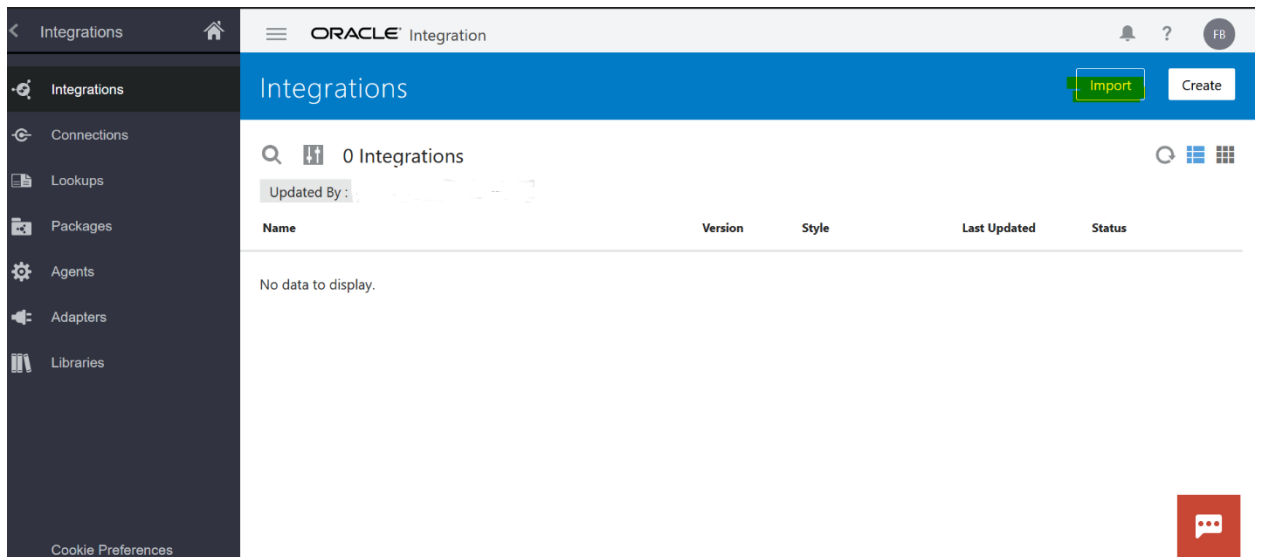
Integrations

Integrations

Connections

Lookups

Packages

Agents

Adapters

Libraries

Cookie Preferences

ORACLE Integration

FB

Integrations

Import

Create

0 Integrations

Updated By :

| Name | Version | Style | Last Updated | Status |
|---|---|---|---|---|

No data to display.